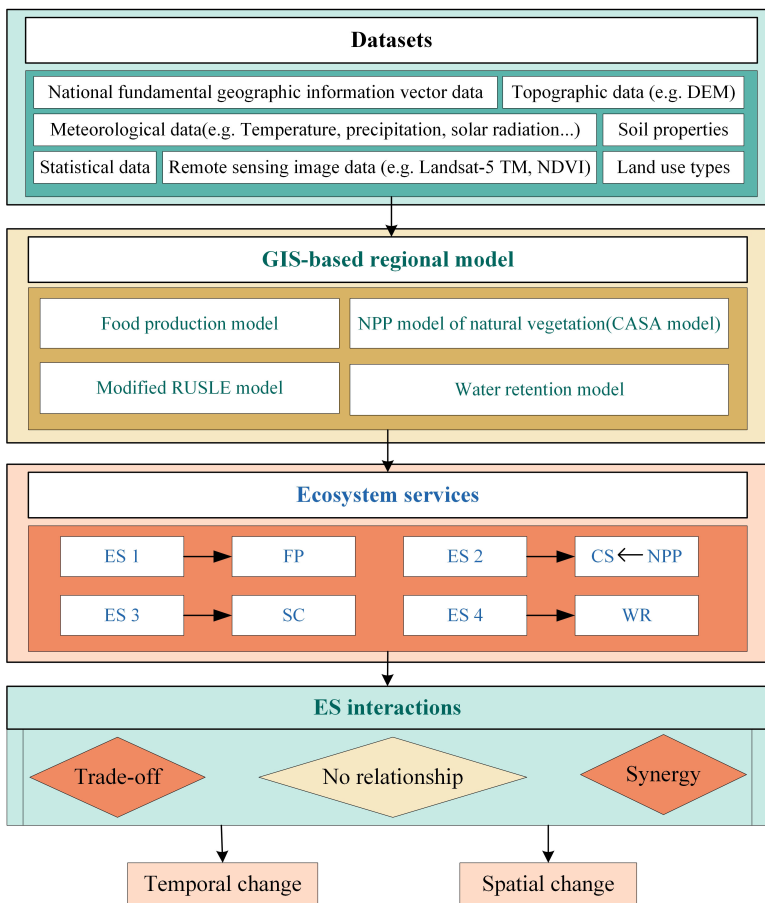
Datasets

National fundamental geographic information vector data

Topographic data (e.g. DEM)

Meteorological data(e.g. Temperature, precipitation, solar radiation...)

Soil properties

Statistical data

Remote sensing image data (e.g. Landsat-5 TM, NDVI)

Land use types

GIS-based regional model

Food production model

NPP model of natural vegetation(CASA model)

Modified RUSLE model

Water retention model

Ecosystem services

ES 1

FP

ES 2

CS

NPP

ES 3

SC

ES 4

WR

ES interactions

Trade-off

No relationship

Synergy

Temporal change

Spatial change